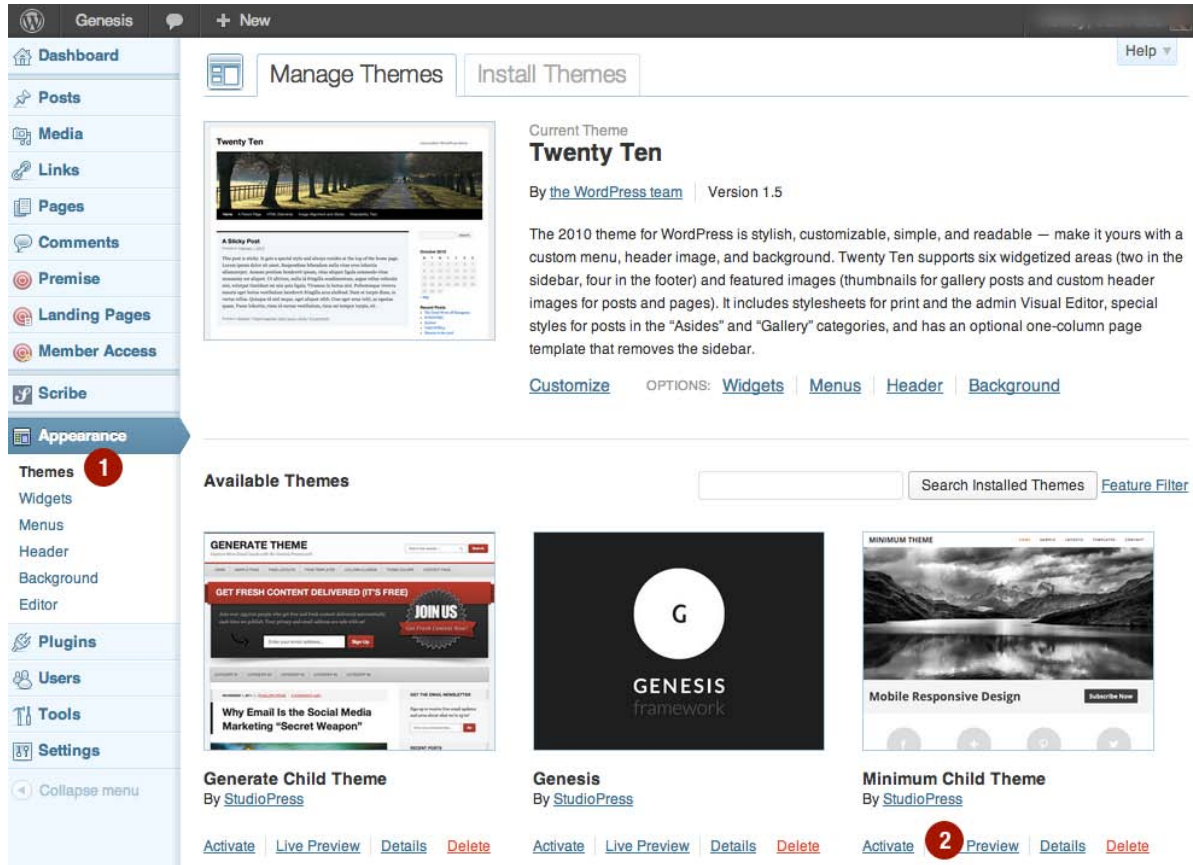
Genesis + New

Help

Dashboard
Posts
Media
Links
Pages
Comments
Premise
Landing Pages
Member Access
Scribe
Appearance
Themes 1
Widgets
Menus
Header
Background
Editor
Plugins
Users
Tools
Settings
Collapse menu

Manage Themes | Install Themes

Twenty Ten

A Sticky Post

Current Theme
Twenty Ten

By the WordPress team | Version 1.5

The 2010 theme for WordPress is stylish, customizable, simple, and readable — make it yours with a custom menu, header image, and background. Twenty Ten supports six widgetized areas (two in the sidebar, four in the footer) and featured images (thumbnails for gallery posts and custom header images for posts and pages). It includes stylesheets for print and the admin Visual Editor, special styles for posts in the "Asides" and "Gallery" categories, and has an optional one-column page template that removes the sidebar.

Customize OPTIONS: Widgets | Menus | Header | Background

Available Themes

Search Installed Themes | Feature Filter

GENERATE THEME
GET FRESH CONTENT DELIVERED (IT'S FREE)
JOIN US
Why Email Is the Social Media Marketing "Secret Weapon"

G
GENESIS
framework

MINIMUM THEME
Mobile Responsive Design
Subscribe Now

Generate Child Theme
By StudioPress
Activate | Live Preview | Details | Delete

Genesis
By StudioPress
Activate | Live Preview | Details | Delete

Minimum Child Theme
By StudioPress
Activate 2 Preview | Details | Delete